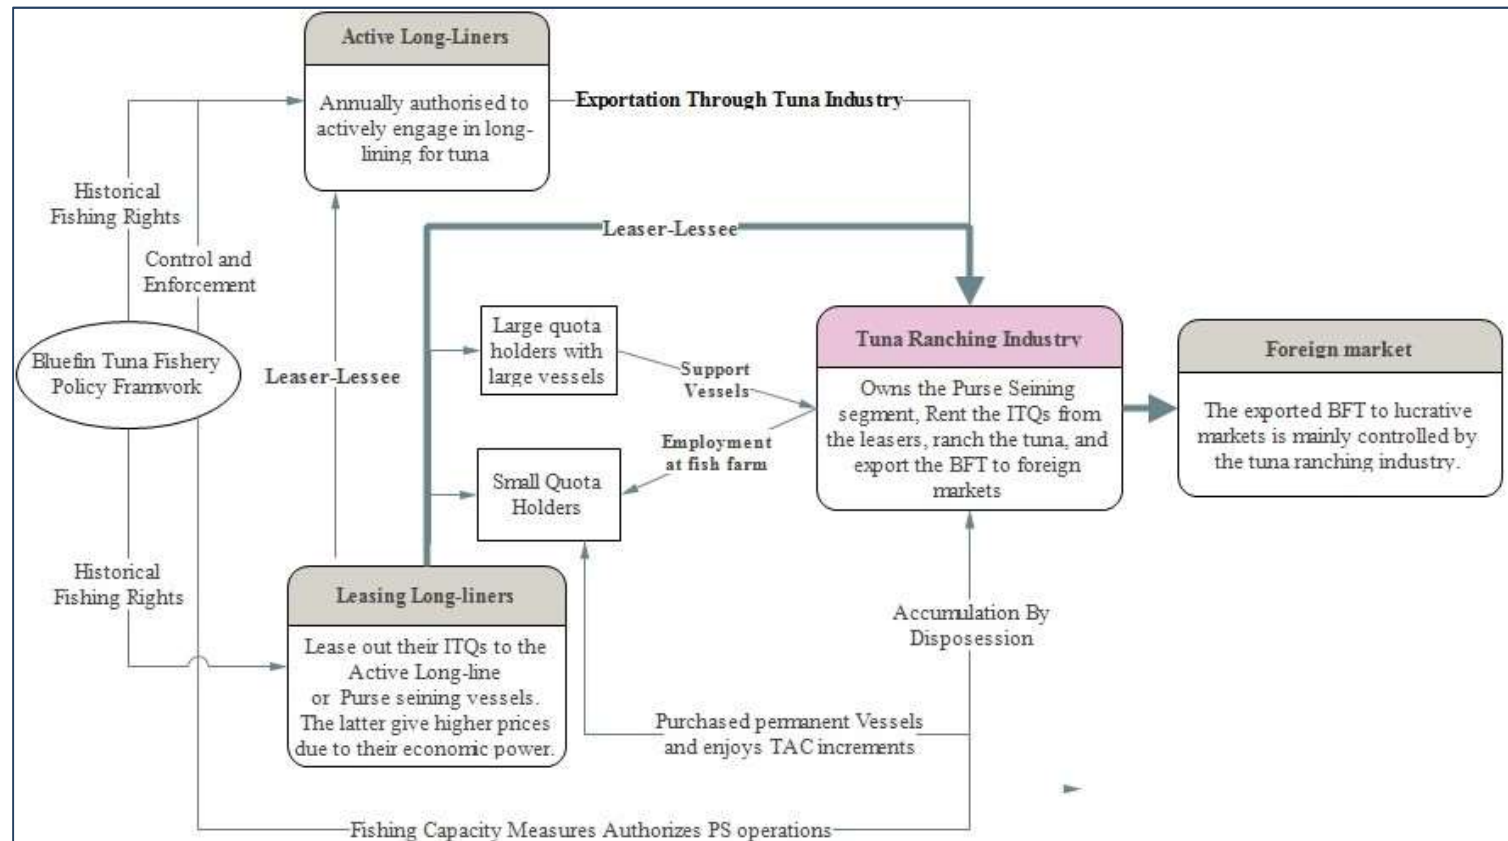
Active Long-Liners

Annually authorised to actively engage in long-lining for tuna

Exportation Through Tuna Industry

Historical Fishing Rights

Control and Enforcement

Leaser-Lessee

Bluefin Tuna Fishery Policy Framwork

Leaser-Lessee

Large quota holders with large vessels

Support Vessels

Employment at fish farm

Small Quota Holders

Tuna Ranching Industry

Owns the Purse Seining segment, Rent the ITQs from the leasers, ranch the tuna, and export the BFT to foreign markets

Foreign market

The exported BFT to lucrative markets is mainly controlled by the tuna ranching industry.

Historical Fishing Rights

Leasing Long-liners

Lease out their ITQs to the Active Long-line or Purse seining vessels. The latter give higher prices due to their economic power.

Accumulation By Disposession

Purchased permanent Vessels and enjoys TAC increments

Fishing Capacity Measures Authorizes PS operations